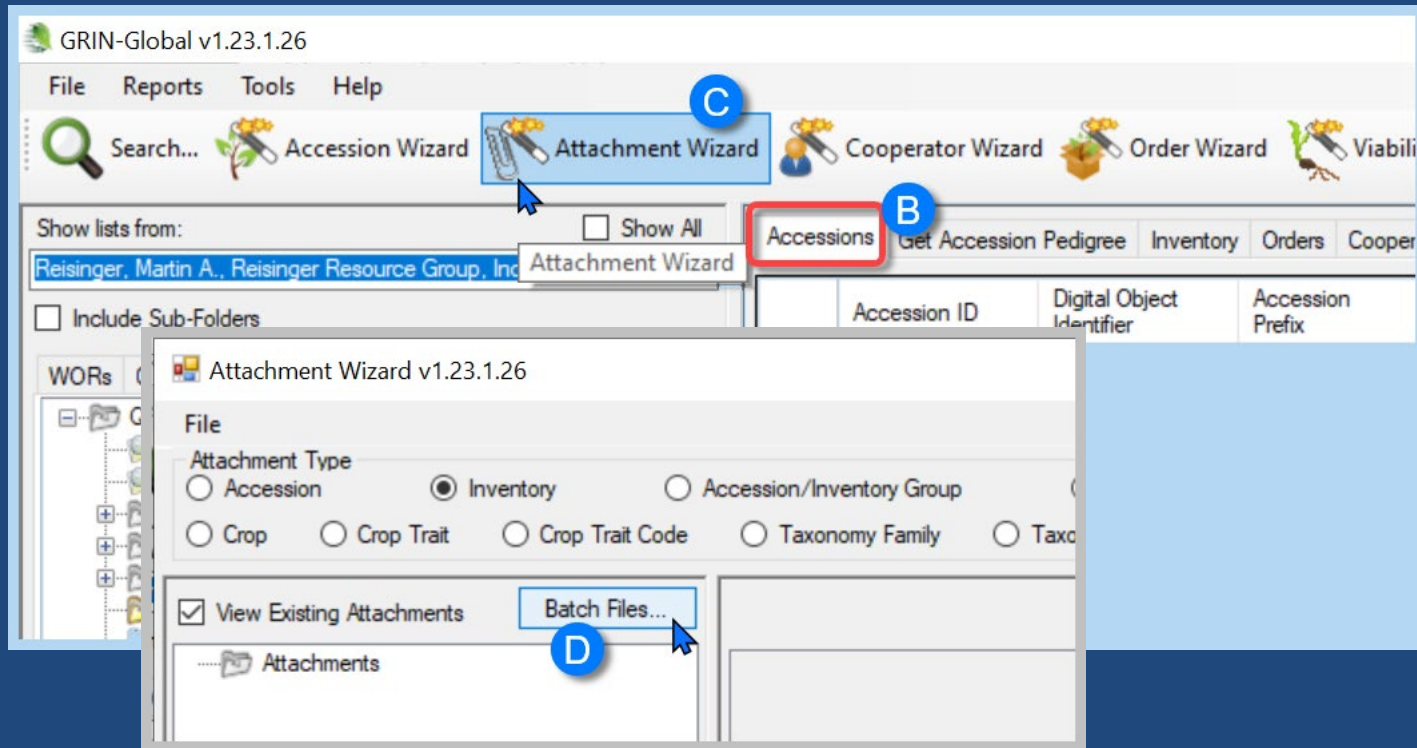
GRIN-Global v1.23.1.26

File Reports Tools Help

C

Search... Accession Wizard Attachment Wizard Cooperator Wizard Order Wizard Viabili

Show lists from: Show All

B

Reisinger, Martin A., Reisinger Resource Group, Inc Attachment Wizard

Accessions Get Accession Pedigree Inventory Orders Cooper

Include Sub-Folders

Accession ID Digital Object Identifier Accession Prefix

WORs

Attachment Wizard v1.23.1.26

File

Attachment Type

Accession Inventory Accession/Inventory Group

Crop Crop Trait Crop Trait Code Taxonomy Family Taxo

View Existing Attachments Batch Files...

D

Attachments